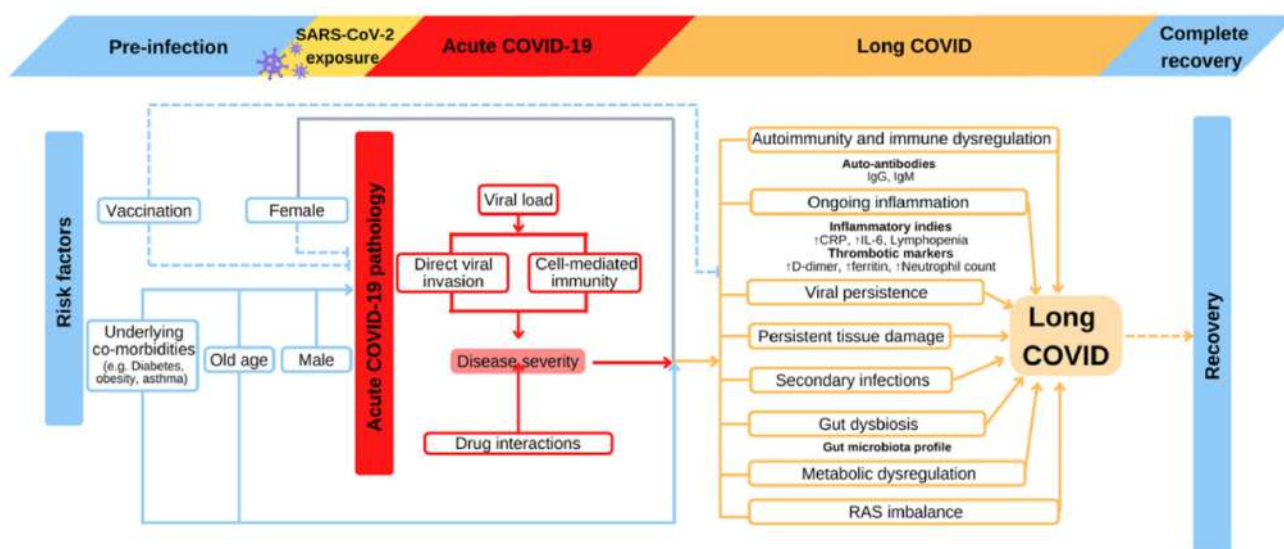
Pre-infection

SARS-CoV-2 exposure

Acute COVID-19

Long COVID

Complete recovery

Risk factors

Vaccination

Female

Underlying co-morbidities (e.g. Diabetes, obesity, asthma)

Old age

Male

Acute COVID-19 pathology

Viral load

Direct viral invasion

Cell-mediated immunity

Disease severity

Drug interactions

Autoimmunity and immune dysregulation

Auto-antibodies
IgG, IgM

Ongoing inflammation

Inflammatory indies
↑CRP, ↑IL-6, Lymphopenia
Thrombotic markers
↑D-dimer, ↑ferritin, ↑Neutrophil count

Viral persistence

Persistent tissue damage

Secondary infections

Gut dysbiosis

Gut microbiota profile

Metabolic dysregulation

RAS imbalance

Long COVID

Recovery